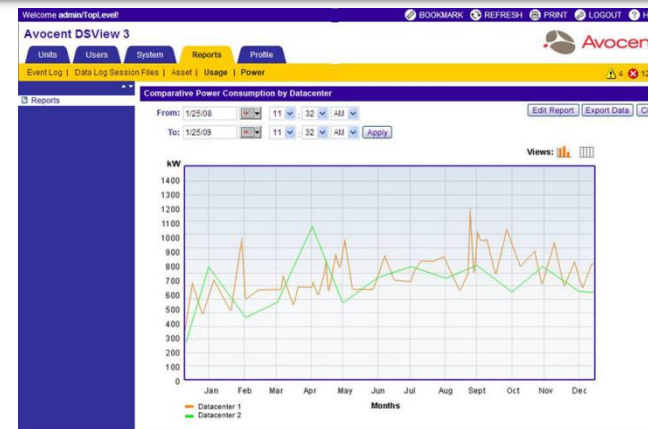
Welcome admin/TopLevel!

BOOKMARK REFRESH PRINT LOGOUT H

Avocent DSView 3

Avocen

Units Users System Reports Profile

Event Log | Data Log Session Files | Asset | Usage | Power

4 12

Reports

Comparative Power Consumption by Datacenter

From: 1/25/08 11 32 AM

To: 1/25/09 11 32 AM Apply

Edit Report Export Data C

Views:

kW

1400
1300
1200
1100
1000
900
800
700
600
500
400
300
200
100
0

Jan Feb Mar Apr May Jun Jul Aug Sept Oct Nov Dec

Months

Datacenter 1
Datacenter 2